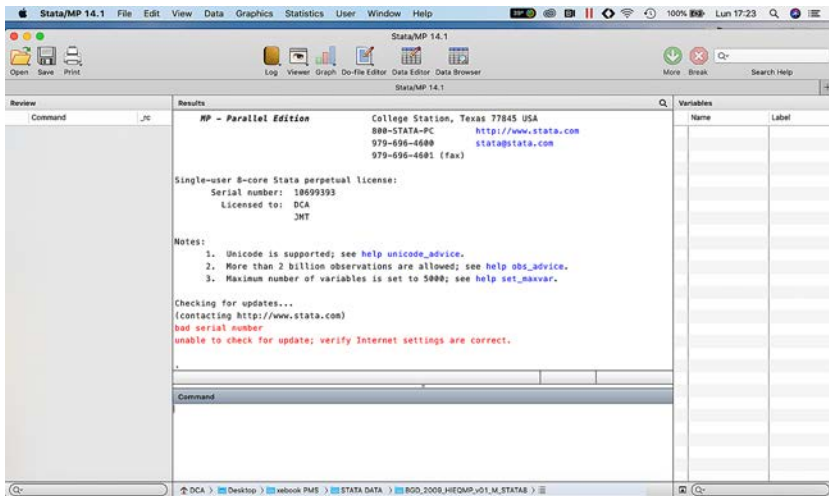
Stata/MP 14.1 File Edit View Data Graphics Statistics User Window Help

100% Lun 17:23

Stata/MP 14.1

Open Save Print

Log Viewer Graph Do-file Editor Data Editor Data Browser

More Break

Search Help

Stata/MP 14.1

Review

Command _rc

Results

MP - Parallel Edition College Station, Texas 77845 USA
800-STATA-PC http://www.stata.com
979-696-4600 stata@stata.com
979-696-4601 (fax)

Single-user 8-core Stata perpetual license:
Serial number: 10699393
Licensed to: DCA
JMT

Notes:
1. Unicode is supported; see help unicode_advice.
2. More than 2 billion observations are allowed; see help obs_advice.
3. Maximum number of variables is set to 5000; see help set_maxvar.

Checking for updates...
(contacting http://www.stata.com)
bad serial number
unable to check for update; verify Internet settings are correct.

.

Command

Variables

Name Label

DCA > Desktop > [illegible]ebook PMS > STATA DATA > BGD_2009_HIEQMP_v01_M_STATA8 >